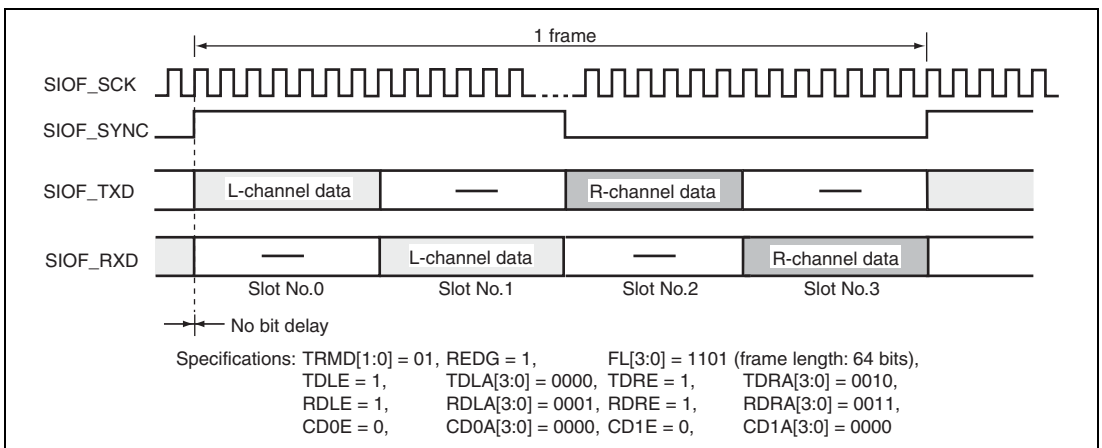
1 frame

SIOF_SCK

SIOF_SYNC

SIOF_TXD

L-channel data

—

R-channel data

—

SIOF_RXD

—

L-channel data

—

R-channel data

Slot No.0

Slot No.1

Slot No.2

Slot No.3

No bit delay

Specifications: TRMD[1:0] = 01, REDG = 1, FL[3:0] = 1101 (frame length: 64 bits),
TDLE = 1, TDLA[3:0] = 0000, TDRE = 1, TDRA[3:0] = 0010,
RDLE = 1, RDLA[3:0] = 0001, RDRE = 1, RDRA[3:0] = 0011,
CD0E = 0, CD0A[3:0] = 0000, CD1E = 0, CD1A[3:0] = 0000